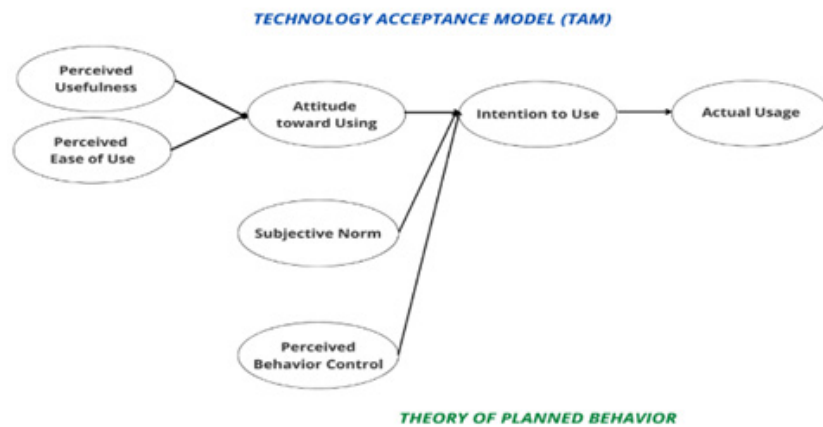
TECHNOLOGY ACCEPTANCE MODEL (TAM)

Perceived Usefulness

Perceived Ease of Use

Attitude toward Using

Intention to Use

Actual Usage

Subjective Norm

Perceived Behavior Control

THEORY OF PLANNED BEHAVIOR